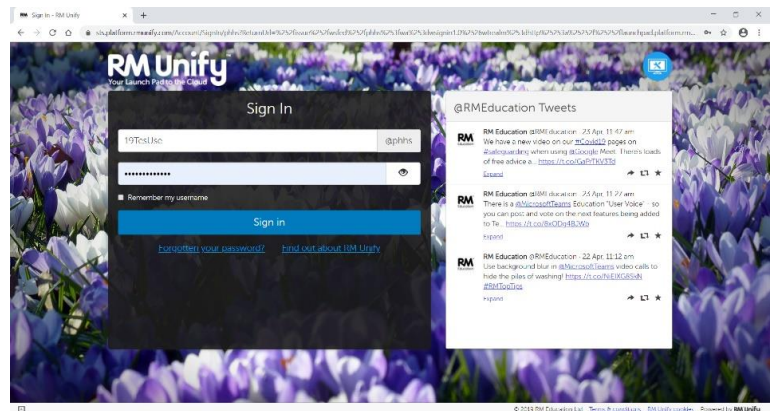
Sign In - RM Unify

sts.platform.rmunify.com/Account/SignIn/phhs?ReturnUrl=%2F%3Fissuer%3D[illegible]

RM Unify
Your Launch Pad to the Cloud

Sign In

19TestUser @phhs

••••••••••••••

Remember my username

Sign in

Forgotten your password? Find out about RM Unify

@RMEducation Tweets

RM Education @RMEducation · 23 Apr, 11:47 am
We have a new video on our #Covid19 pages on #safeguarding when using @Google Meet. There's loads of free advice a... https://t.co/GaPrTKV3Td
Expand

RM Education @RMEducation · 23 Apr, 11:27 am
There is a @MicrosoftTeams Education "User Voice" - so you can post and vote on the next features being added to Te... https://t.co/8xOOq4B2Wa
Expand

RM Education @RMEducation · 22 Apr, 11:12 am
Use background blur in @MicrosoftTeams video calls to hide the piles of washing! https://t.co/NiEIKG8SkN #RMTopTips
Expand

© 2019 RM Education Ltd. Terms & conditions RM Unify cookies Powered by RM Unify